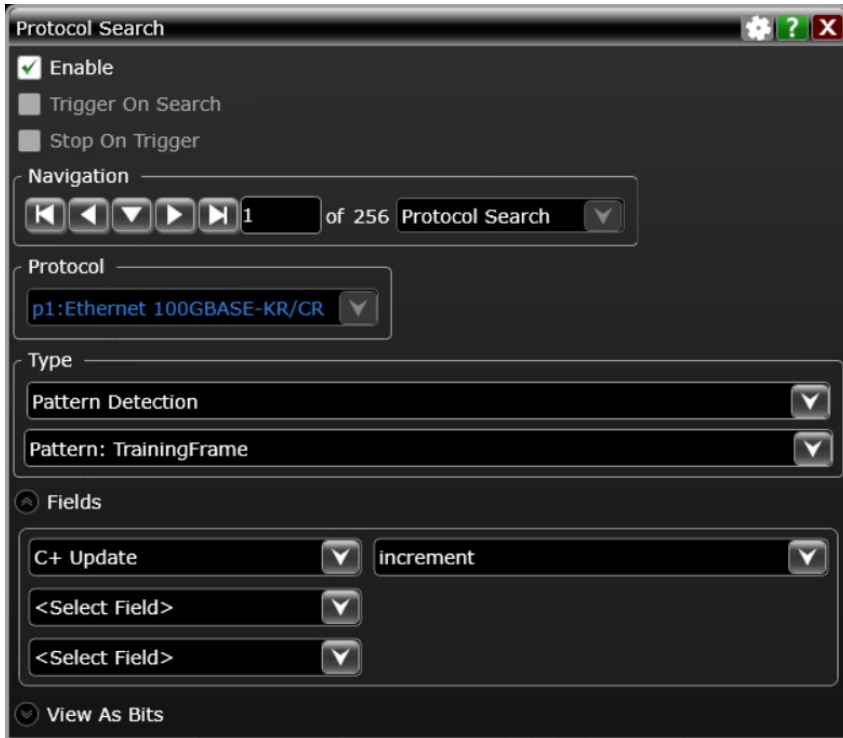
Protocol Search ? X

Enable

Trigger On Search

Stop On Trigger

Navigation

1 of 256 Protocol Search

Protocol

p1:Ethernet 100GBASE-KR/CR

Type

Pattern Detection

Pattern: TrainingFrame

Fields

C+ Update

increment

<Select Field>

<Select Field>

View As Bits